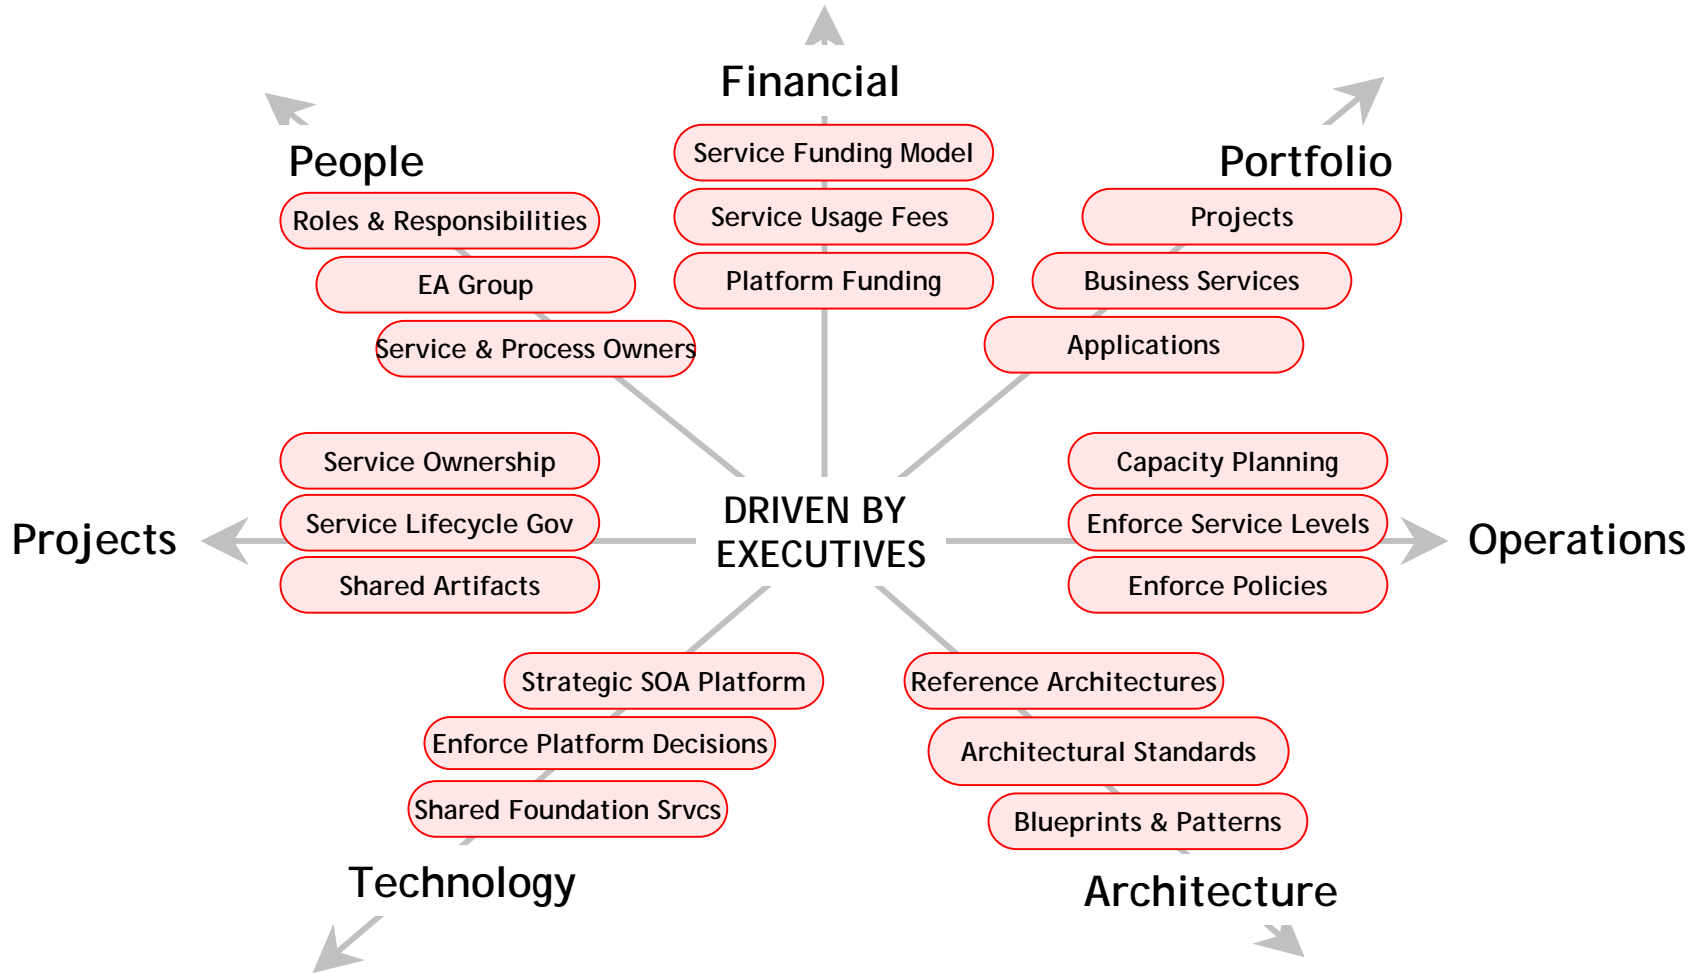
Financial

Service Funding Model

Service Usage Fees

Platform Funding

People

Roles & Responsibilities

EA Group

Service & Process Owners

Portfolio

Projects

Business Services

Applications

Service Ownership

Service Lifecycle Gov

Shared Artifacts

Projects

DRIVEN BY EXECUTIVES

Capacity Planning

Enforce Service Levels

Enforce Policies

Operations

Strategic SOA Platform

Enforce Platform Decisions

Shared Foundation Srvcs

Technology

Reference Architectures

Architectural Standards

Blueprints & Patterns

Architecture